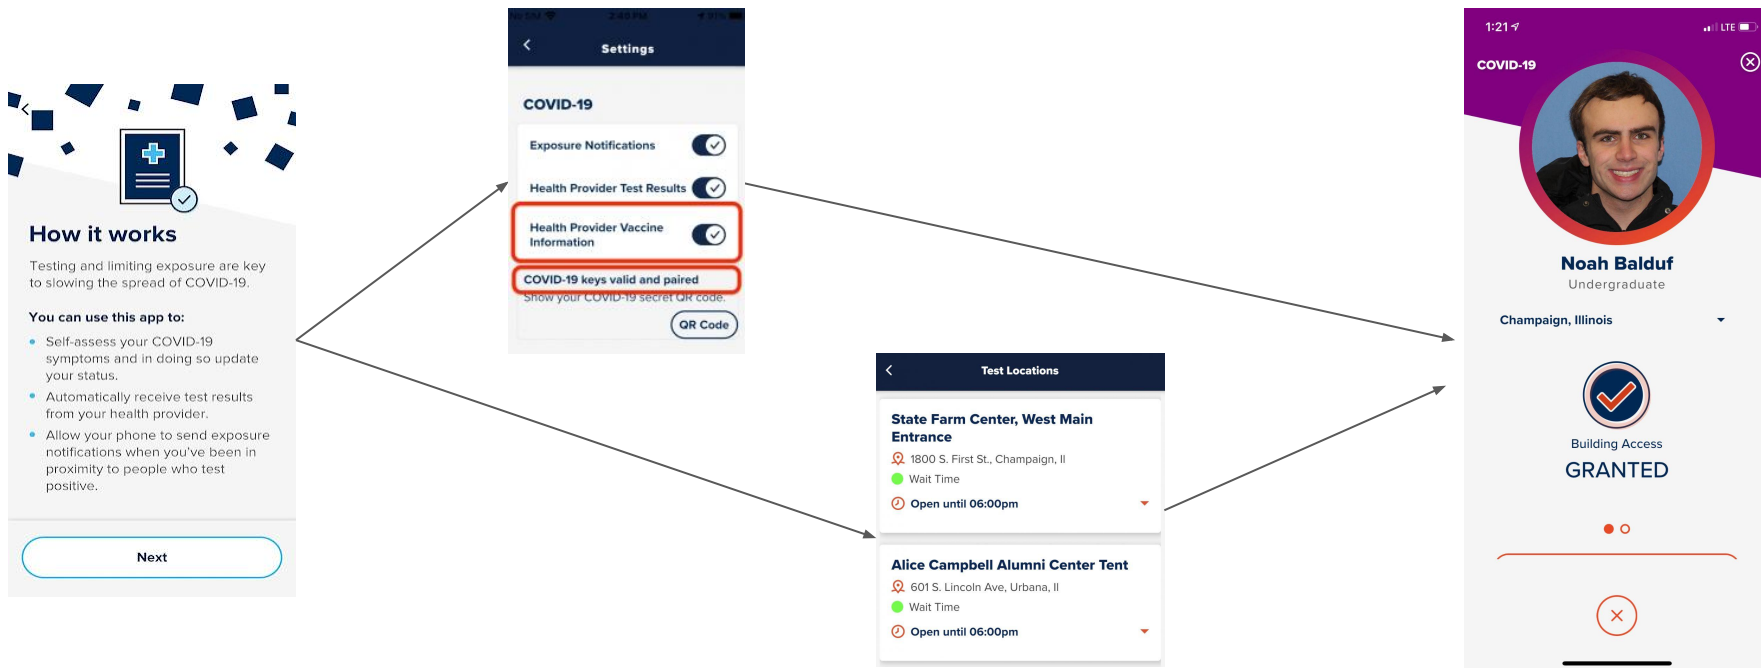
How it works

Testing and limiting exposure are key to slowing the spread of COVID-19.

You can use this app to:

- Self-assess your COVID-19 symptoms and in doing so update your status.
- Automatically receive test results from your health provider.
- Allow your phone to send exposure notifications when you've been in proximity to people who test positive.

Next

Settings

COVID-19

Exposure Notifications

Health Provider Test Results

Health Provider Vaccine Information

COVID-19 keys valid and paired

Show your COVID-19 secret QR code.

QR Code

Test Locations

State Farm Center, West Main Entrance

1800 S. First St., Champaign, Il

Wait Time

Open until 06:00pm

Alice Campbell Alumni Center Tent

601 S. Lincoln Ave, Urbana, Il

Wait Time

Open until 06:00pm

1:21

LTE

COVID-19

Noah Balduf

Undergraduate

Champaign, Illinois

Building Access

GRANTED